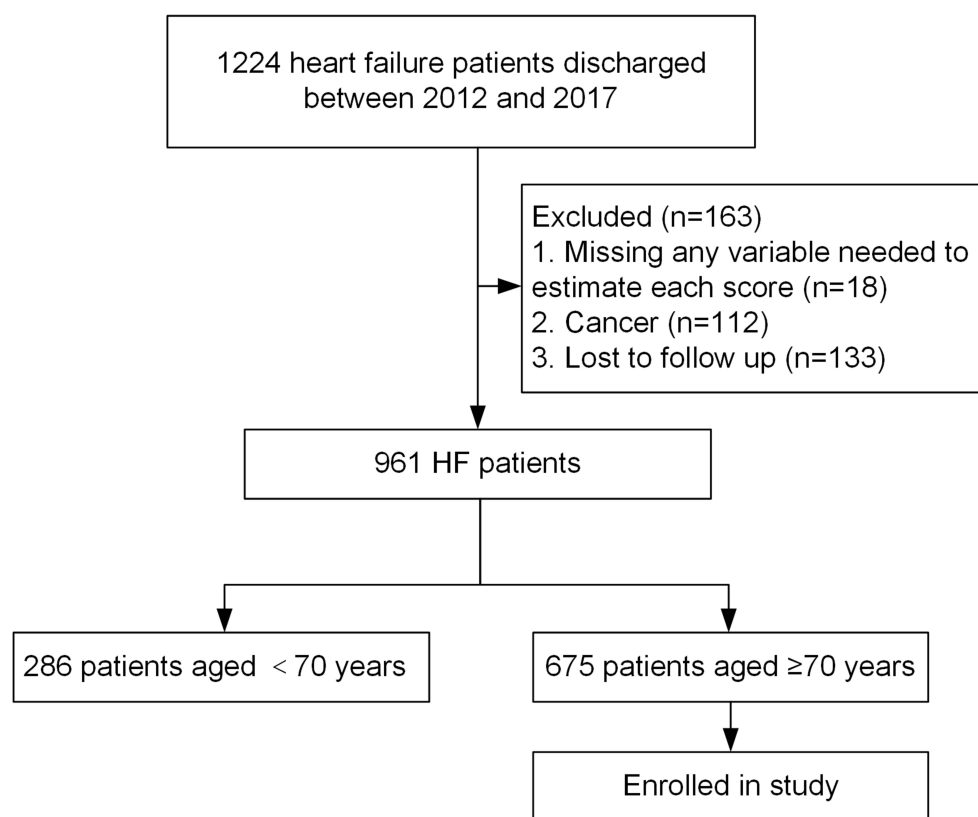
1224 heart failure patients discharged between 2012 and 2017

Excluded (n=163)
1. Missing any variable needed to estimate each score (n=18)
2. Cancer (n=112)
3. Lost to follow up (n=133)

961 HF patients

286 patients aged < 70 years

675 patients aged ≥70 years

Enrolled in study